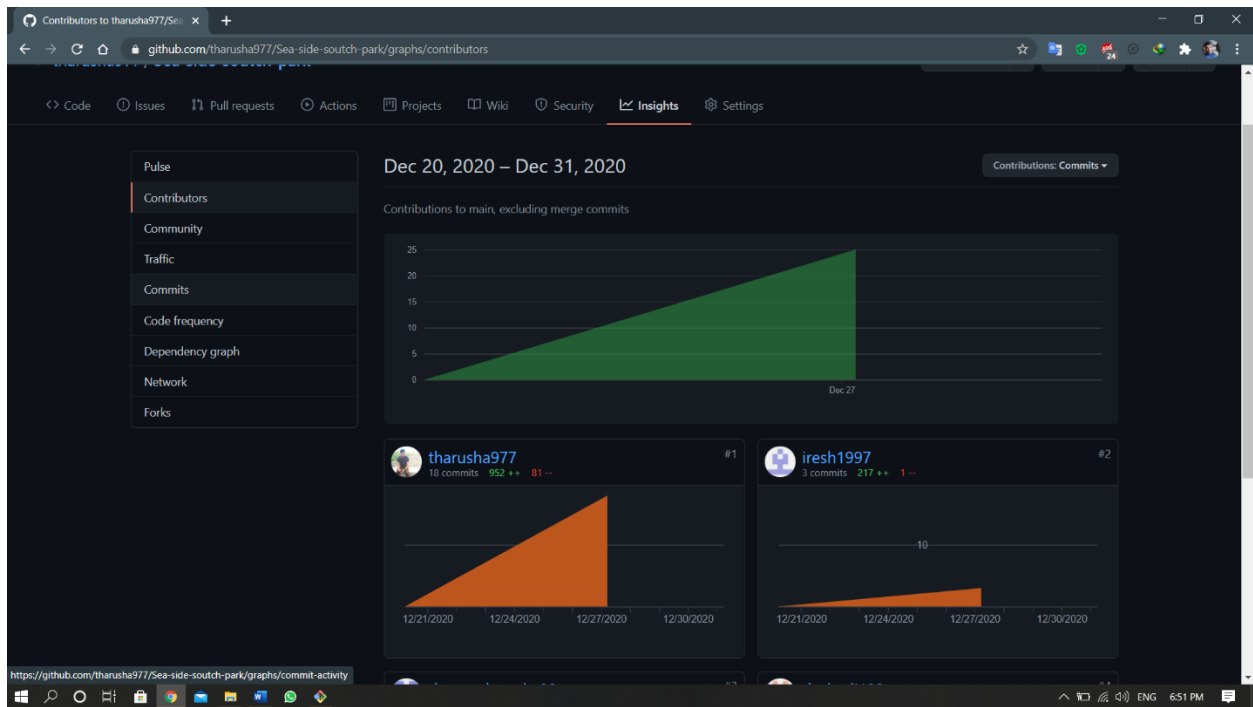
Contributors to tharusha977/Sea ×

github.com/tharusha977/Sea-side-soutch-park/graphs/contributors

24

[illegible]

Code Issues Pull requests Actions Projects Wiki Security Insights Settings

Pulse
Contributors
Community
Traffic
Commits
Code frequency
Dependency graph
Network
Forks

Dec 20, 2020 – Dec 31, 2020

Contributions: Commits

Contributions to main, excluding merge commits

25
20
15
10
5
0

Dec 27

tharusha977
18 commits 952 ++ 81 --
#1

12/21/2020 12/24/2020 12/27/2020 12/30/2020

iresh1997
3 commits 217 ++ 1 --
#2

10

12/21/2020 12/24/2020 12/27/2020 12/30/2020

https://github.com/tharusha977/Sea-side-soutch-park/graphs/commit-activity

ENG 6:51 PM